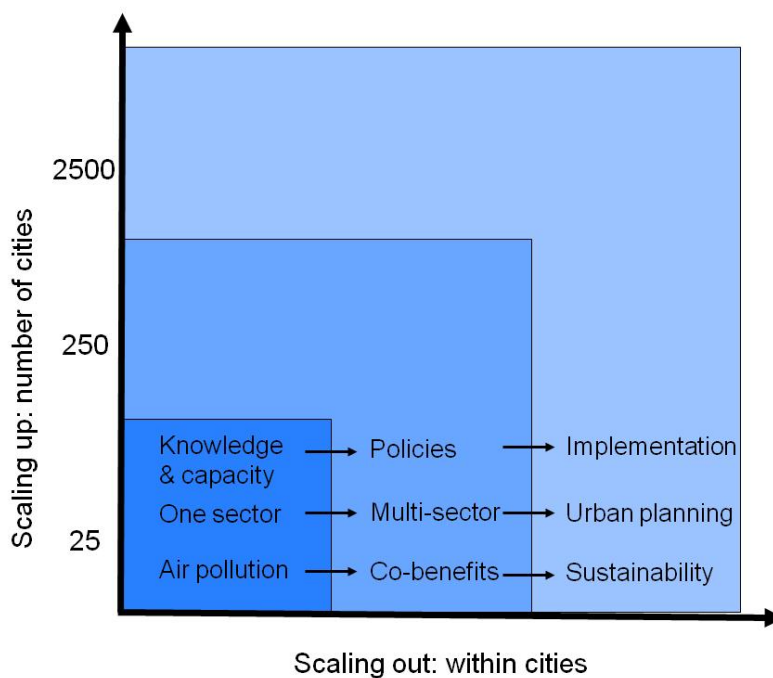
Scaling up: number of cities

2500

250

25

Knowledge & capacity → Policies → Implementation

One sector → Multi-sector → Urban planning

Air pollution → Co-benefits → Sustainability

Scaling out: within cities